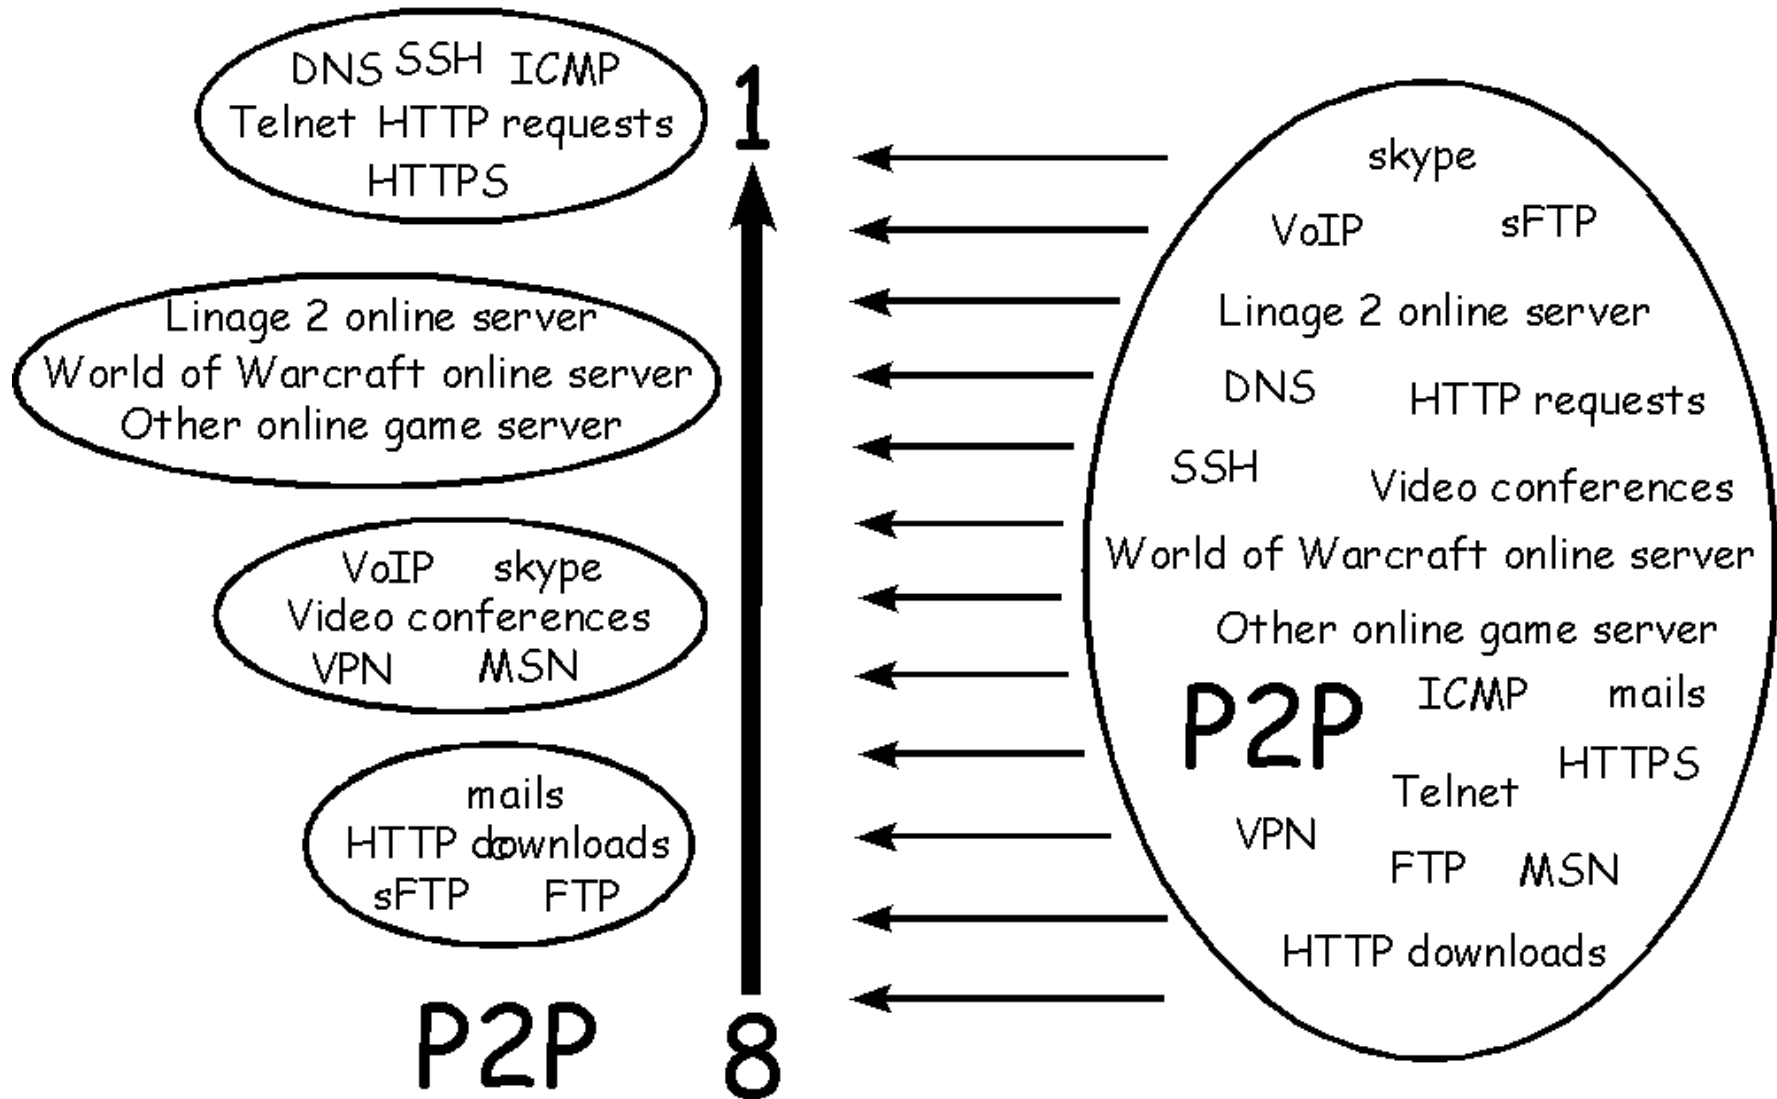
DNS SSH ICMP
Telnet HTTP requests
HTTPS

1

Linage 2 online server
World of Warcraft online server
Other online game server

VoIP skype
Video conferences
VPN MSN

mails
HTTP downloads
sFTP FTP

P2P

8

skype
VoIP sFTP
Linage 2 online server
DNS HTTP requests
SSH Video conferences
World of Warcraft online server
Other online game server
P2P ICMP mails
HTTPS
Telnet
VPN
FTP MSN
HTTP downloads